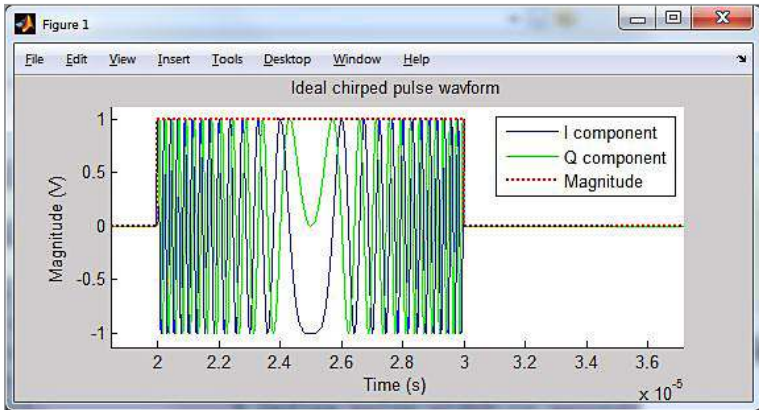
Figure 1

File Edit View Insert Tools Desktop Window Help

Ideal chirped pulse wavform

I component
Q component
Magnitude

Magnitude (V)

1
0.5
0
-0.5
-1

2 2.2 2.4 2.6 2.8 3 3.2 3.4 3.6

Time (s)

x $10^{-5}$